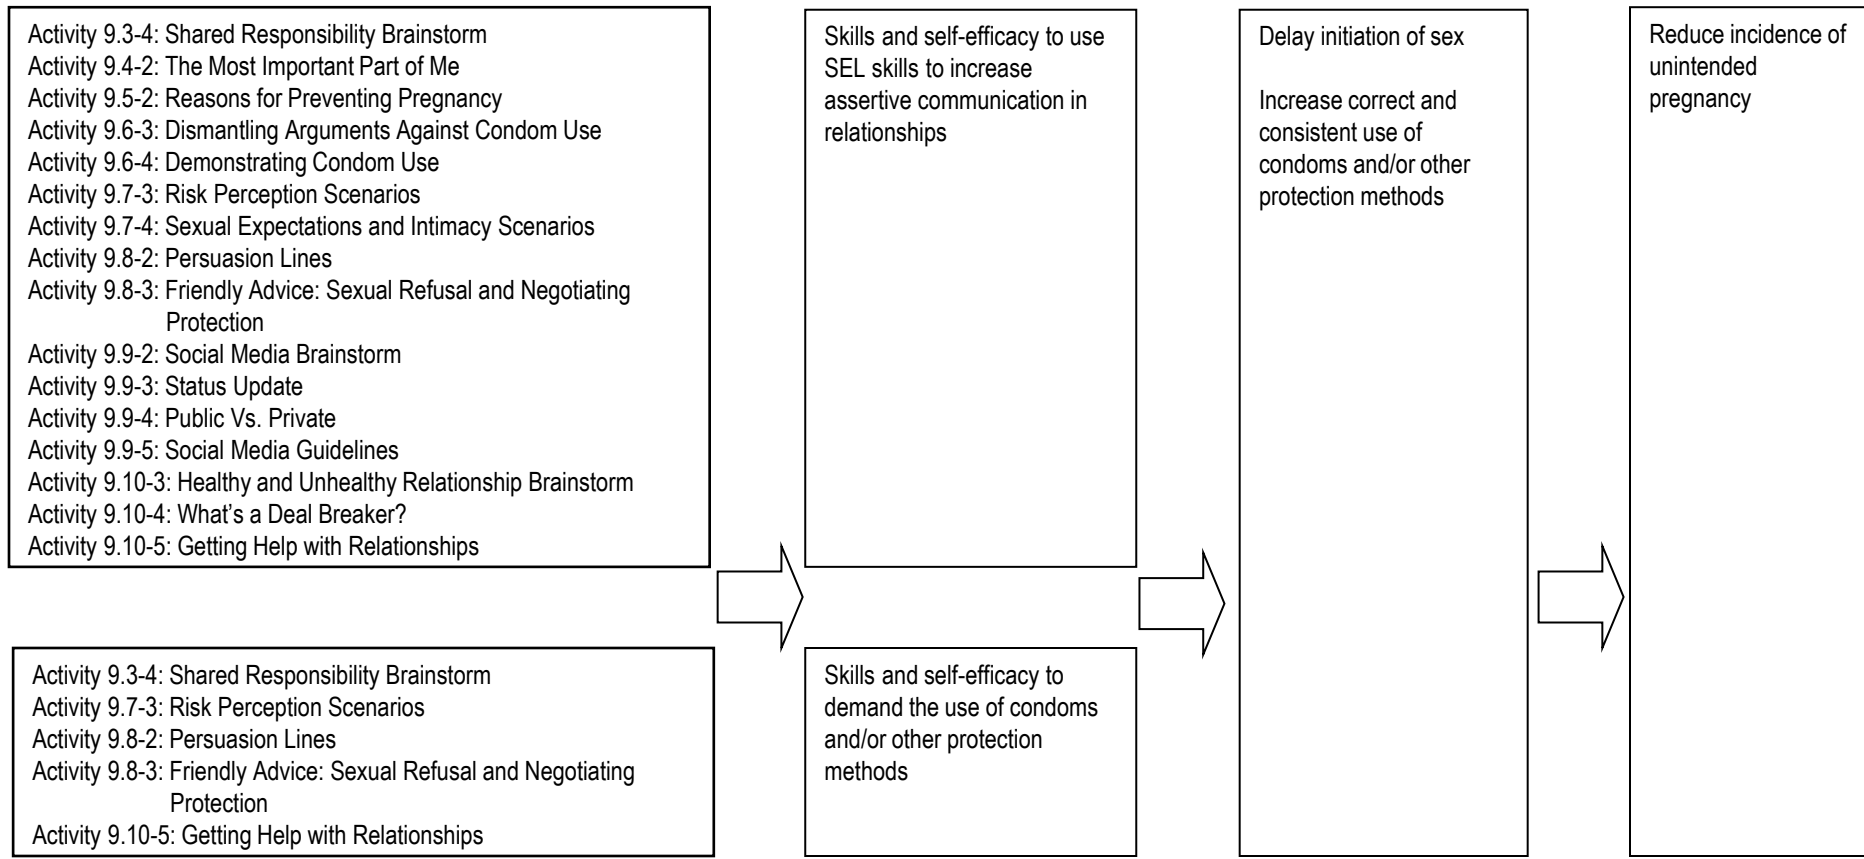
Activity 9.3-4: Shared Responsibility Brainstorm
Activity 9.4-2: The Most Important Part of Me
Activity 9.5-2: Reasons for Preventing Pregnancy
Activity 9.6-3: Dismantling Arguments Against Condom Use
Activity 9.6-4: Demonstrating Condom Use
Activity 9.7-3: Risk Perception Scenarios
Activity 9.7-4: Sexual Expectations and Intimacy Scenarios
Activity 9.8-2: Persuasion Lines
Activity 9.8-3: Friendly Advice: Sexual Refusal and Negotiating Protection
Activity 9.9-2: Social Media Brainstorm
Activity 9.9-3: Status Update
Activity 9.9-4: Public Vs. Private
Activity 9.9-5: Social Media Guidelines
Activity 9.10-3: Healthy and Unhealthy Relationship Brainstorm
Activity 9.10-4: What's a Deal Breaker?
Activity 9.10-5: Getting Help with Relationships

Activity 9.3-4: Shared Responsibility Brainstorm
Activity 9.7-3: Risk Perception Scenarios
Activity 9.8-2: Persuasion Lines
Activity 9.8-3: Friendly Advice: Sexual Refusal and Negotiating Protection
Activity 9.10-5: Getting Help with Relationships

Skills and self-efficacy to use SEL skills to increase assertive communication in relationships

Skills and self-efficacy to demand the use of condoms and/or other protection methods

Delay initiation of sex

Increase correct and consistent use of condoms and/or other protection methods

Reduce incidence of unintended pregnancy